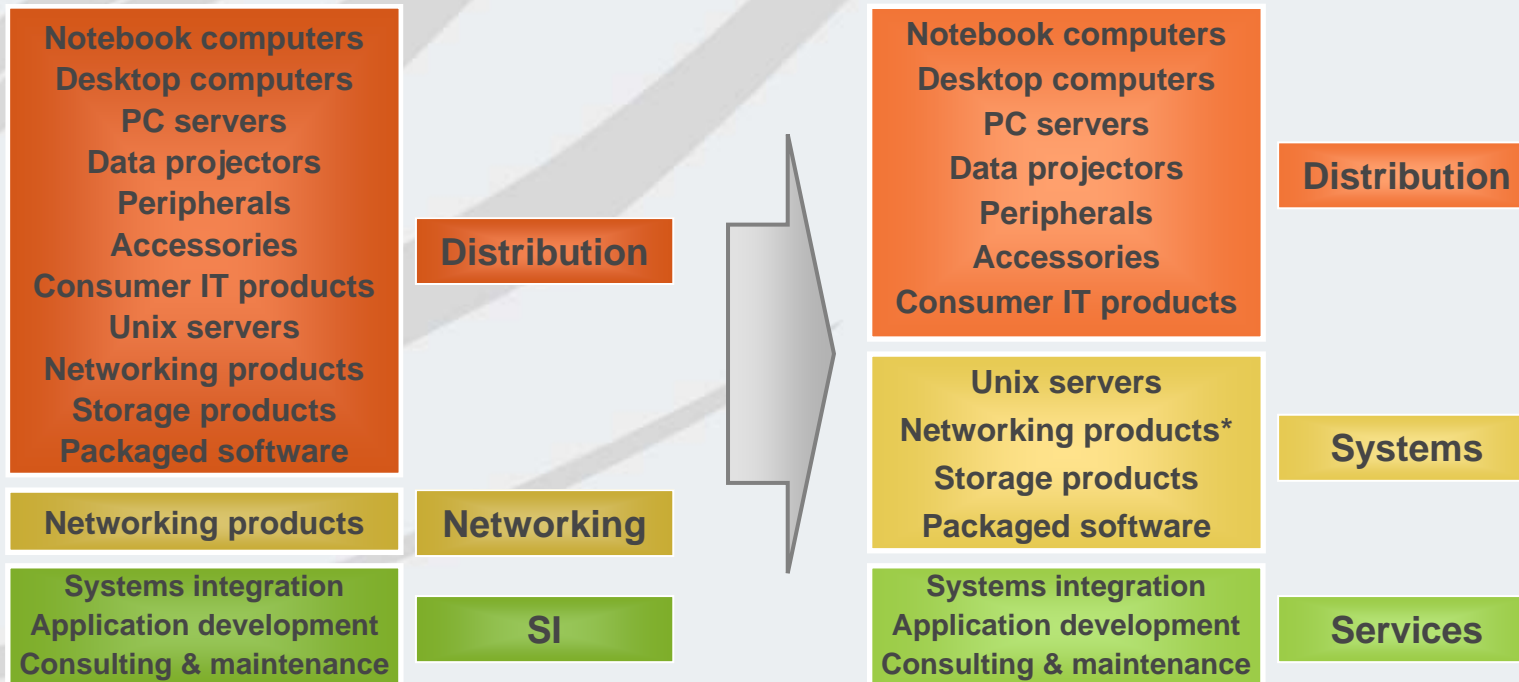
Notebook computers
Desktop computers
PC servers
Data projectors
Peripherals
Accessories
Consumer IT products
Unix servers
Networking products
Storage products
Packaged software

Distribution

Networking products

Networking

Systems integration
Application development
Consulting & maintenance

SI

Notebook computers
Desktop computers
PC servers
Data projectors
Peripherals
Accessories
Consumer IT products

Distribution

Unix servers
Networking products*
Storage products
Packaged software

Systems

Systems integration
Application development
Consulting & maintenance

Services